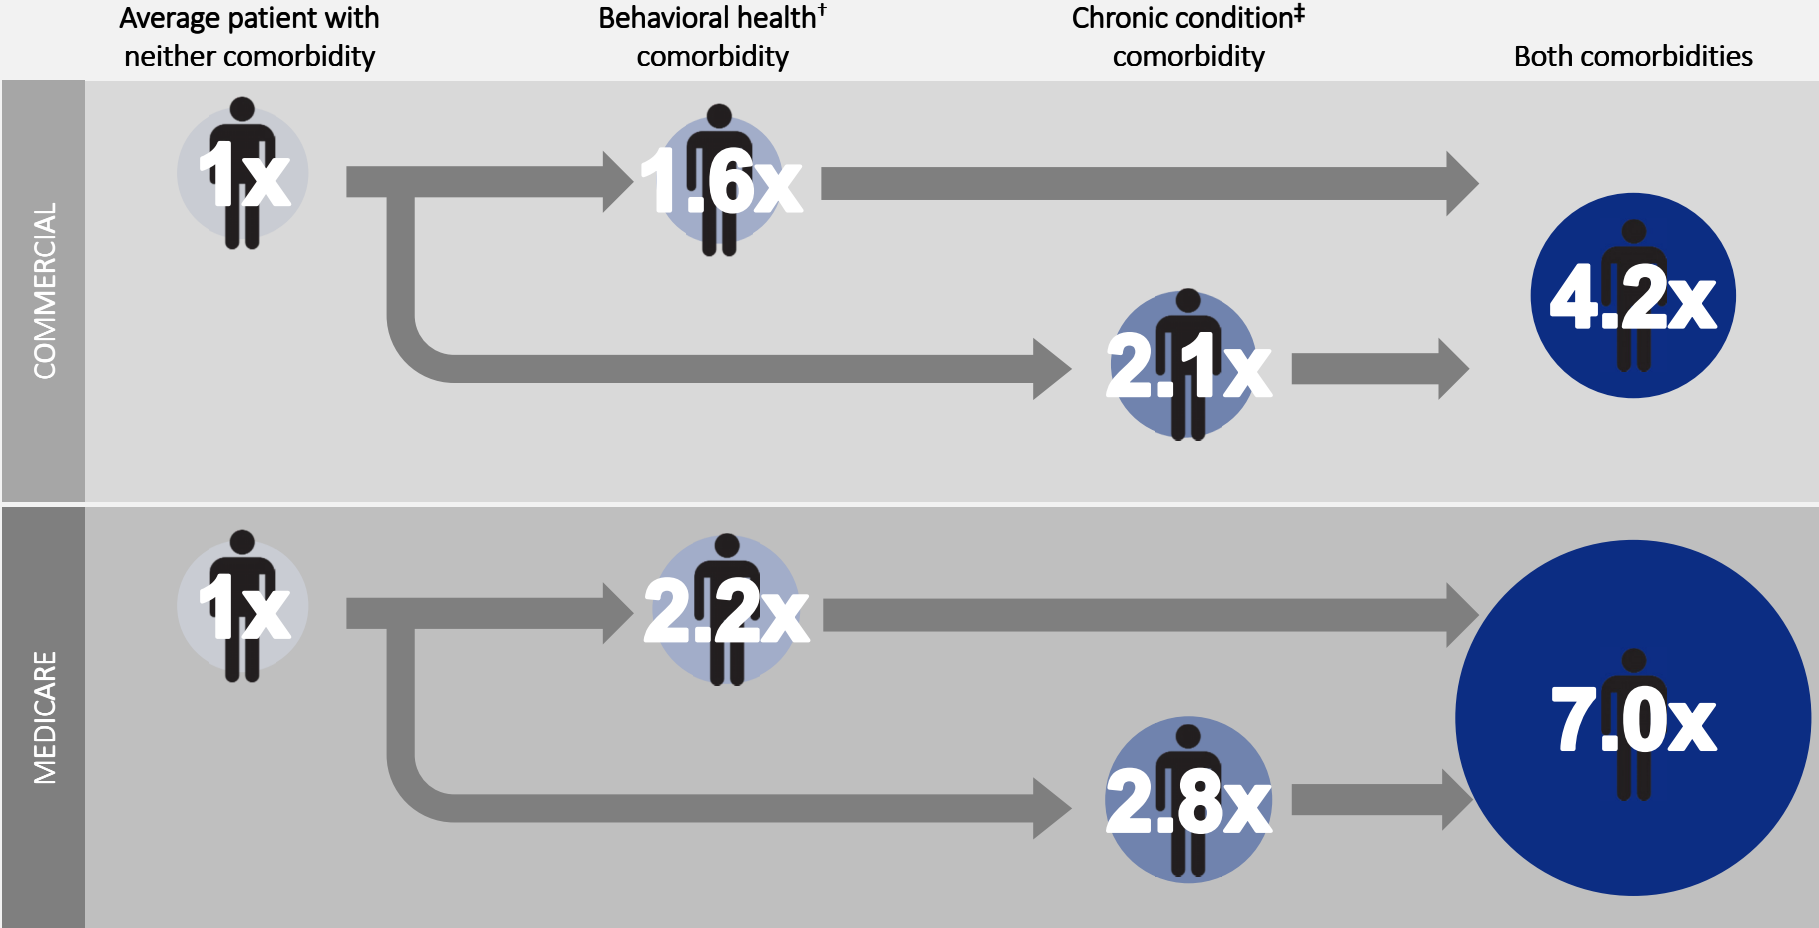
Average patient with neither comorbidity

Behavioral health$^{\dagger}$ comorbidity

Chronic condition$^{\ddagger}$ comorbidity

Both comorbidities

COMMERCIAL

1x

1.6x

2.1x

4.2x

MEDICARE

1x

2.2x

2.8x

7.0x